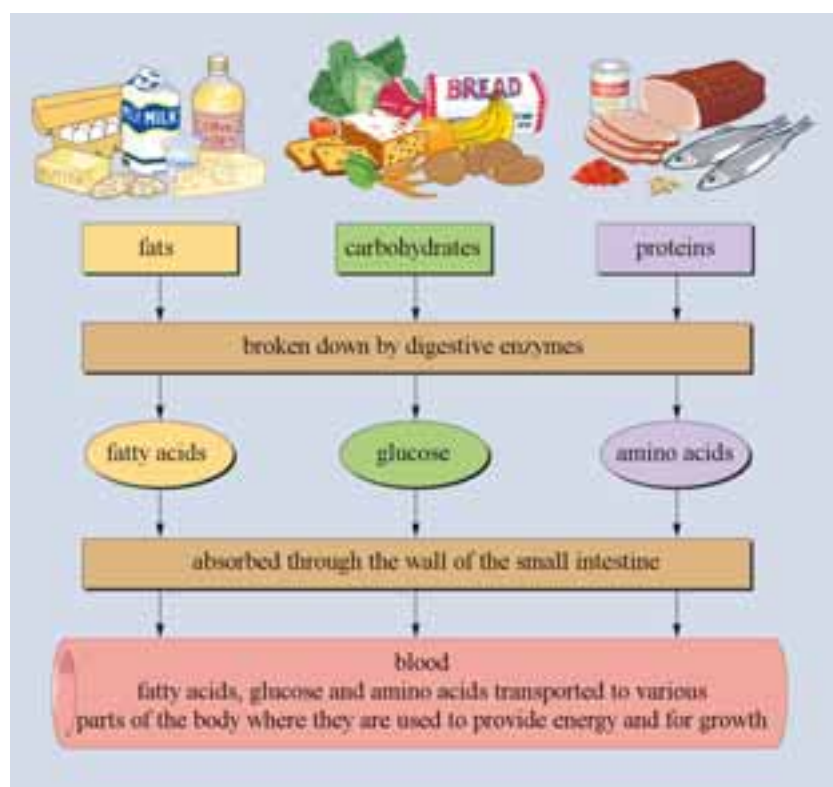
MILK

BREAD

fats

carbohydrates

proteins

broken down by digestive enzymes

fatty acids

glucose

amino acids

absorbed through the wall of the small intestine

blood
fatty acids, glucose and amino acids transported to various parts of the body where they are used to provide energy and for growth